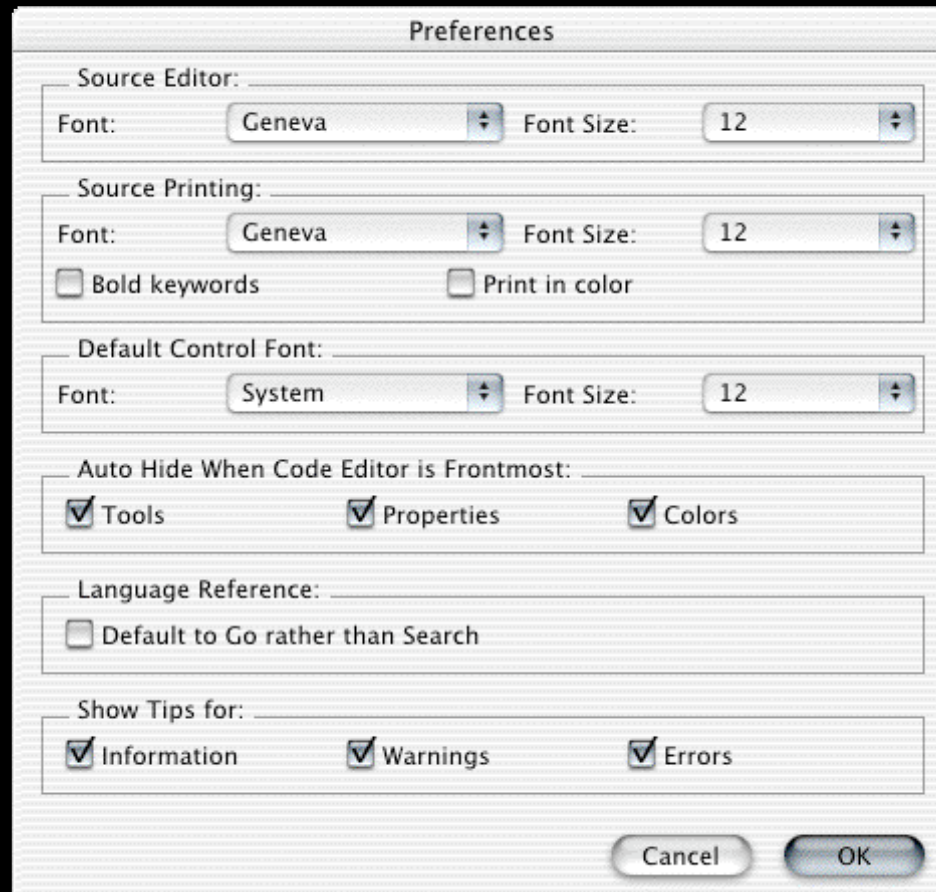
Preferences

Source Editor:
Font: Geneva Font Size: 12

Source Printing:
Font: Geneva Font Size: 12
Bold keywords Print in color

Default Control Font:
Font: System Font Size: 12

Auto Hide When Code Editor is Frontmost:
Tools Properties Colors

Language Reference:
Default to Go rather than Search

Show Tips for:
Information Warnings Errors

Cancel OK